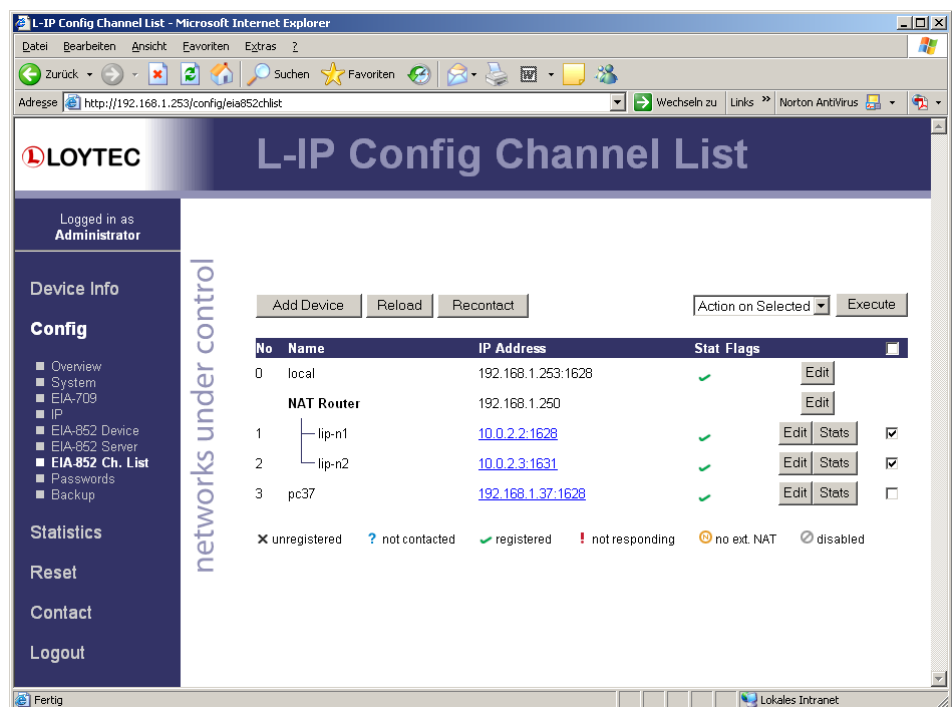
L-IP Config Channel List - Microsoft Internet Explorer

Datei Bearbeiten Ansicht Favoriten Extras ?

Zurück Suchen Favoriten

Adresse http://192.168.1.253/config/eia852chlist Wechseln zu Links » Norton AntiVirus

LOYTEC

L-IP Config Channel List

Logged in as
Administrator

Device Info

Config

Overview
System
EIA-709
IP
EIA-852 Device
EIA-852 Server
EIA-852 Ch. List
Passwords
Backup

Statistics

Reset

Contact

Logout

networks under control

Add Device Reload Recontact Action on Selected Execute

| No | Name | IP Address | Stat | Flags | |
|---|---|---|---|---|---|
| 0 | local | 192.168.1.253:1628 | | Edit | |
| | NAT Router | 192.168.1.250 | | Edit | |
| 1 | lip-n1 | 10.0.2.2:1628 | | Edit Stats | ☑ |
| 2 | lip-n2 | 10.0.2.3:1631 | | Edit Stats | ☑ |
| 3 | pc37 | 192.168.1.37:1628 | | Edit Stats | ☐ |

unregistered ? not contacted registered ! not responding no ext. NAT disabled

Fertig Lokales Intranet